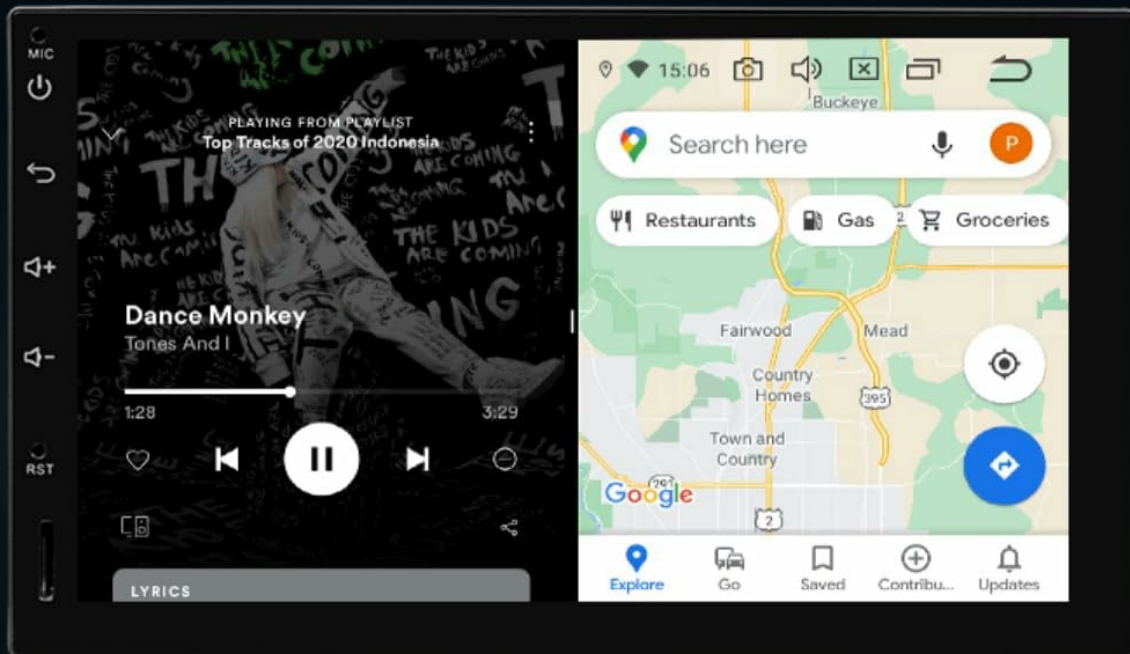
MIC

RST

PLAYING FROM PLAYLIST
Top Tracks of 2020 Indonesia

THE KIDS ARE COMING

Dance Monkey
Tones And I

1:28
3:29

LYRICS

15:06

Buckeye

Search here

P

Restaurants
Gas
Groceries

2

Fairwood
Mead
Country Homes
395
Town and Country
2
Google

Explore
Go
Saved
Contribu...
Updates